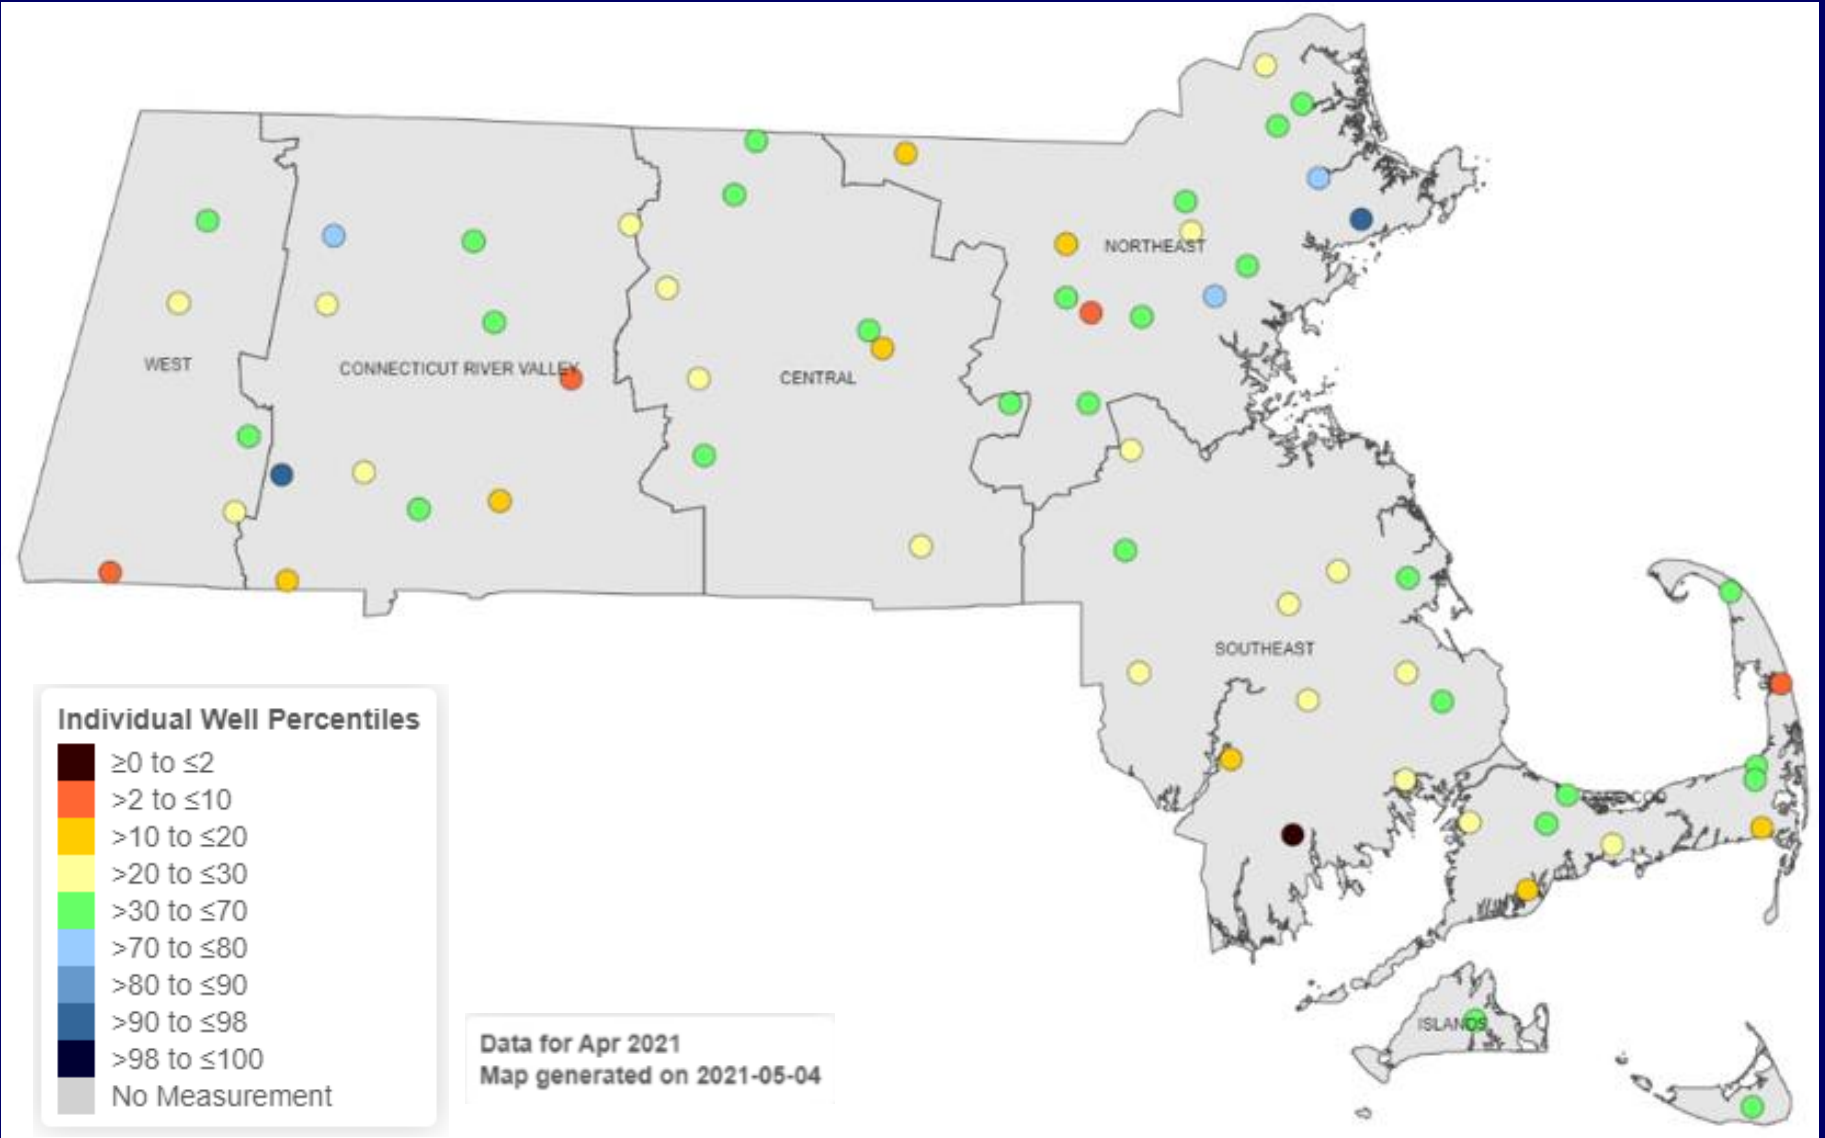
NORTHEAST

WEST

CONNECTICUT RIVER VALLEY

CENTRAL

SOUTHEAST

CAPE COD

ISLANDS

Individual Well Percentiles
≥0 to ≤2
>2 to ≤10
>10 to ≤20
>20 to ≤30
>30 to ≤70
>70 to ≤80
>80 to ≤90
>90 to ≤98
>98 to ≤100
No Measurement

Data for Apr 2021
Map generated on 2021-05-04